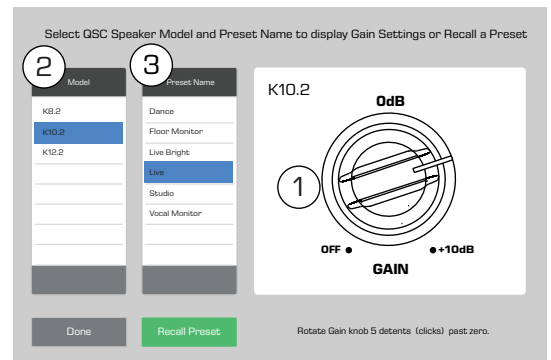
Select QSC Speaker Model and Preset Name to display Gain Settings or Recall a Preset

2
Model
K8.2
K10.2
K12.2

3
Preset Name
Dance
Floor Monitor
Live Bright
Live
Studio
Vocal Monitor

K10.2
0dB
1
OFF
+10dB
GAIN

Done
Recall Preset
Rotate Gain knob 5 detents (clicks) past zero.